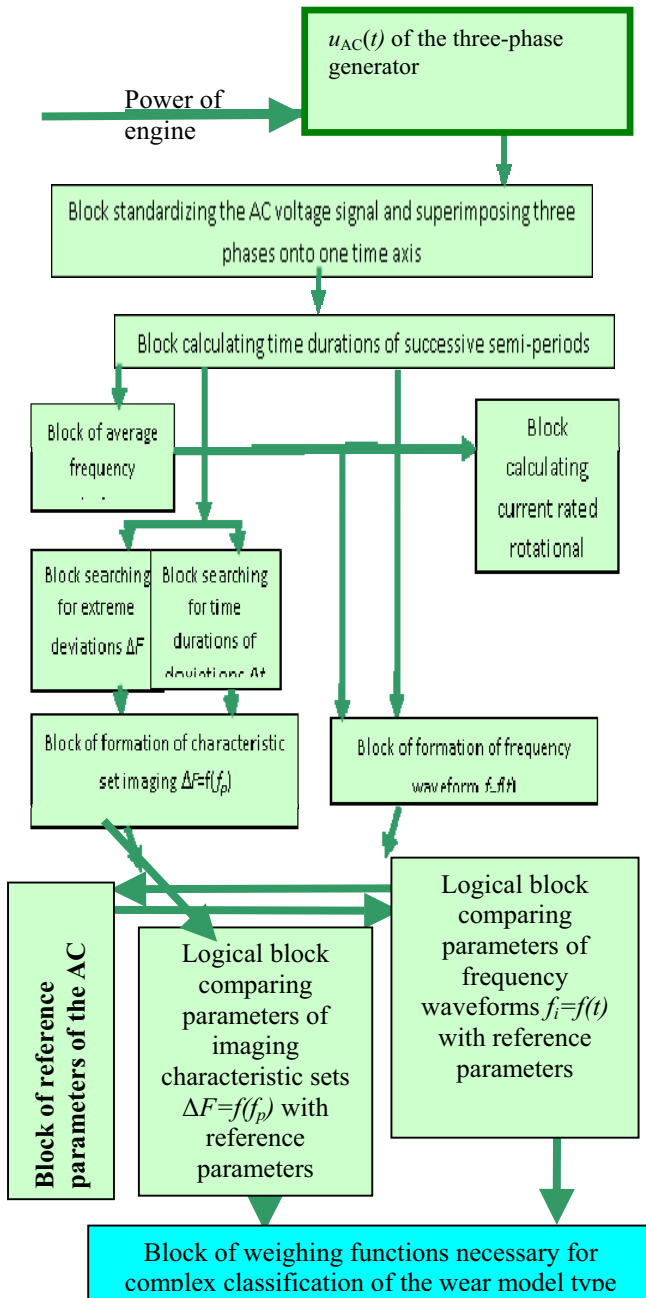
$u_{AC}(t)$ of the three-phase generator

Power of engine

Block standardizing the AC voltage signal and superimposing three phases onto one time axis

Block calculating time durations of successive semi-periods

Block of average frequency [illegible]

Block calculating current rated rotational

Block searching for extreme deviations $\Delta F$

Block searching for time durations of deviations $\Delta t$

Block of formation of characteristic set imaging $\Delta F=f(f_p)$

Block of formation of frequency waveform $f_i=f(t)$

Block of reference parameters of the AC

Logical block comparing parameters of imaging characteristic sets $\Delta F=f(f_p)$ with reference parameters

Logical block comparing parameters of frequency waveforms $f_i=f(t)$ with reference parameters

Block of weighing functions necessary for complex classification of the wear model type